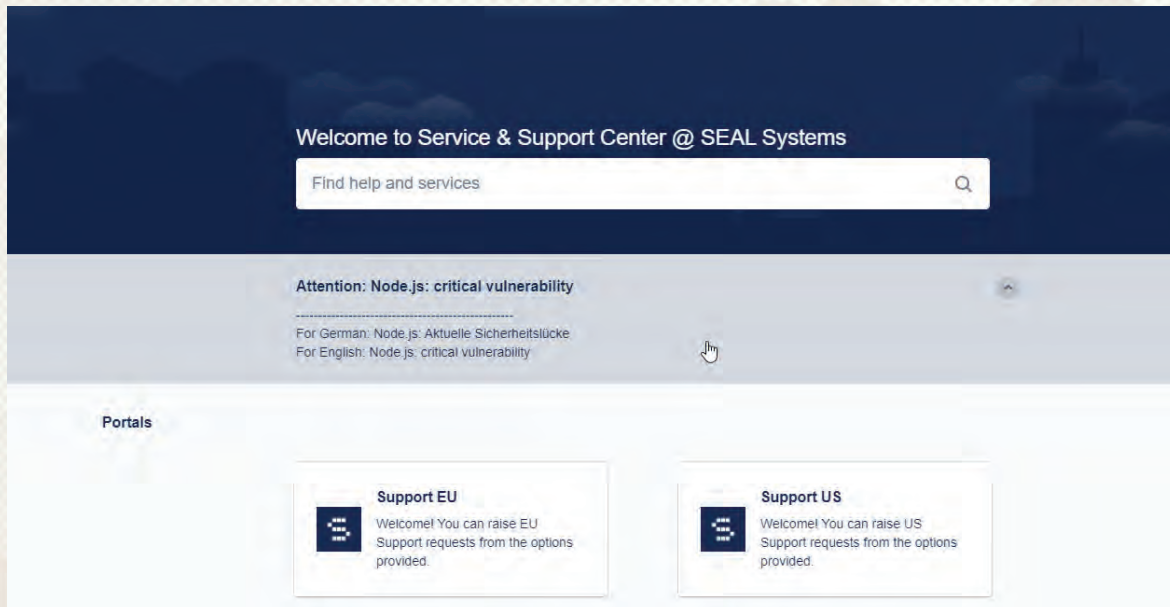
Welcome to Service & Support Center @ SEAL Systems

Find help and services

Attention: Node.js: critical vulnerability

--------------------------------------------------

For German: Node.js: Aktuelle Sicherheitslücke
For English: Node.js: critical vulnerability

Portals

Support EU
Welcome! You can raise EU Support requests from the options provided.

Support US
Welcome! You can raise US Support requests from the options provided.